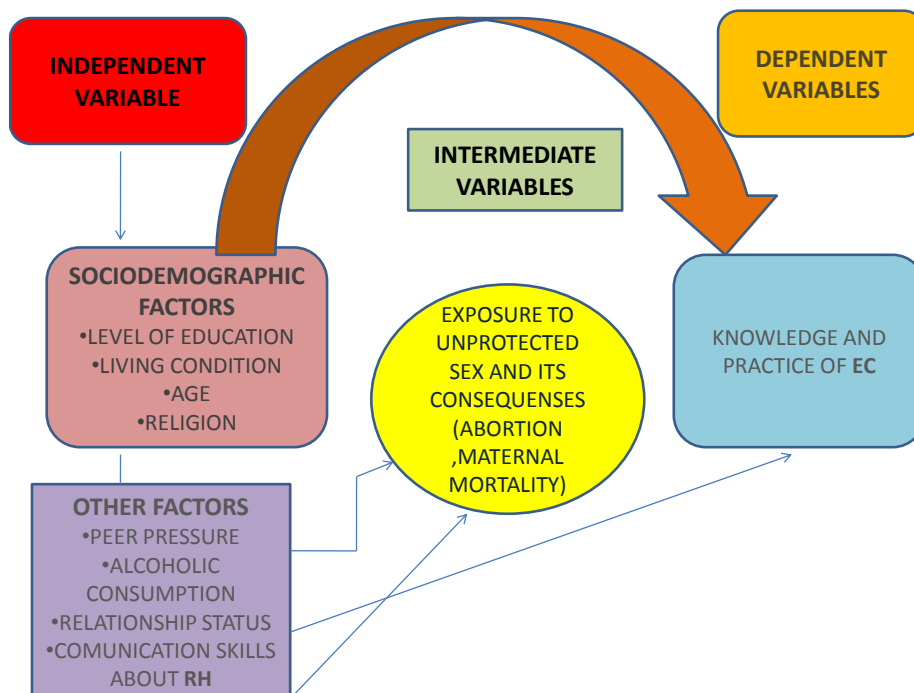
INDEPENDENT VARIABLE

DEPENDENT VARIABLES

INTERMEDIATE VARIABLES

SOCIODEMOGRAPHIC FACTORS
•LEVEL OF EDUCATION
•LIVING CONDITION
•AGE
•RELIGION

EXPOSURE TO UNPROTECTED SEX AND ITS CONSEQUENSES (ABORTION ,MATERNAL MORTALITY)

KNOWLEDGE AND PRACTICE OF EC

OTHER FACTORS
•PEER PRESSURE
•ALCOHOLIC CONSUMPTION
•RELATIONSHIP STATUS
•COMUNICATION SKILLS ABOUT RH